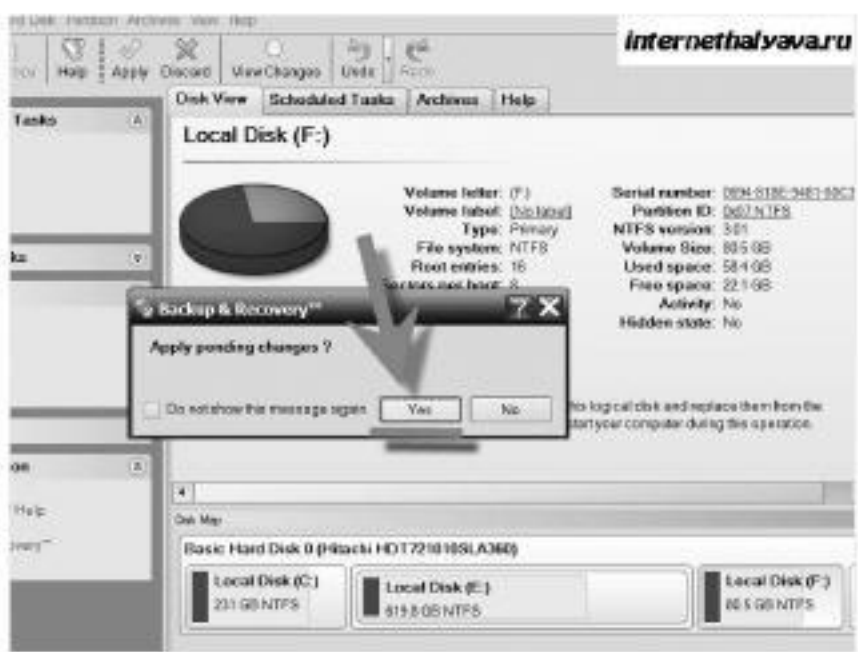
internethalyava.ru

Help Apply Discard View Changes Undo Redo

Tasks

ks

on

Help

Disk View Scheduled Tasks Archives Help

Local Disk (F:)

Volume letter: (F:)
Volume label: [No label]
Type: Primary
File system: NTFS
Root entries: 16
Sectors per boot: 8

Serial number: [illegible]
Partition ID: 0x07 NTFS
NTFS version: 3.01
Volume Size: 80.5 GB
Used space: 58.4 GB
Free space: 22.1 GB
Activity: No
Hidden state: No

Backup & Recovery™

Apply pending changes ?

Do not show this message again

Yes

No

this logical disk and replace them from the start your computer during this operation.

Disk Map

Basic Hard Disk 0 (Hitachi HDT721010SLA360)

Local Disk (C:)
231 GB NTFS

Local Disk (E:)
619.8 GB NTFS

Local Disk (F:)
80.5 GB NTFS